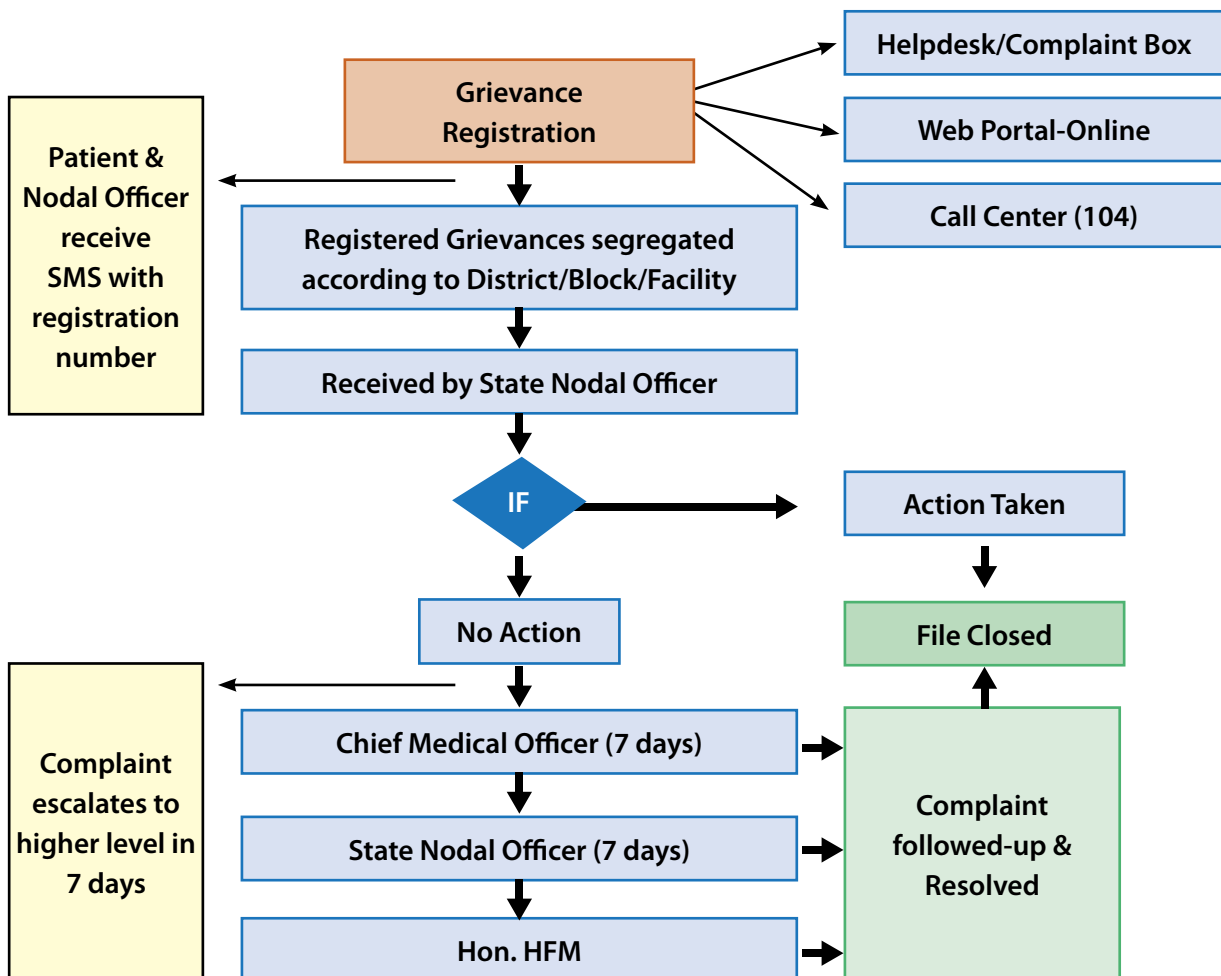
Grievance Registration

Helpdesk/Complaint Box

Web Portal-Online

Call Center (104)

Patient & Nodal Officer receive SMS with registration number

Registered Grievances segregated according to District/Block/Facility

Received by State Nodal Officer

IF

Action Taken

No Action

File Closed

Complaint escalates to higher level in 7 days

Chief Medical Officer (7 days)

State Nodal Officer (7 days)

Hon. HFM

Complaint followed-up & Resolved